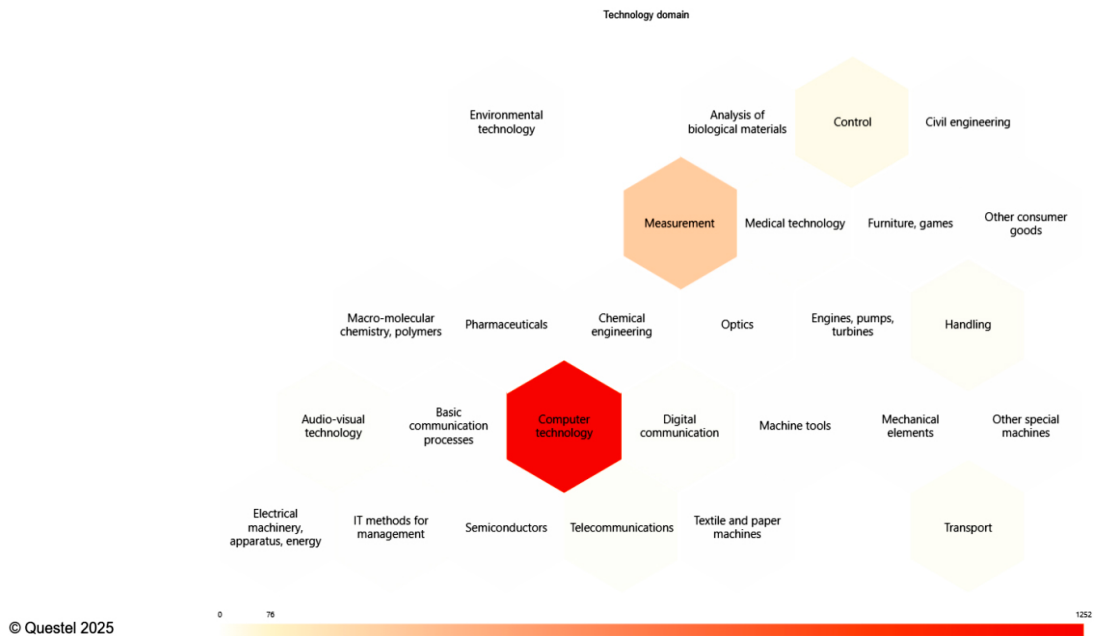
Technology domain

Environmental technology

Analysis of biological materials

Control

Civil engineering

Measurement

Medical technology

Furniture, games

Other consumer goods

Macro-molecular chemistry, polymers

Pharmaceuticals

Chemical engineering

Optics

Engines, pumps, turbines

Handling

Audio-visual technology

Basic communication processes

Computer technology

Digital communication

Machine tools

Mechanical elements

Other special machines

Electrical machinery, apparatus, energy

IT methods for management

Semiconductors

Telecommunications

Textile and paper machines

Transport

© Questel 2025

0

76

1252